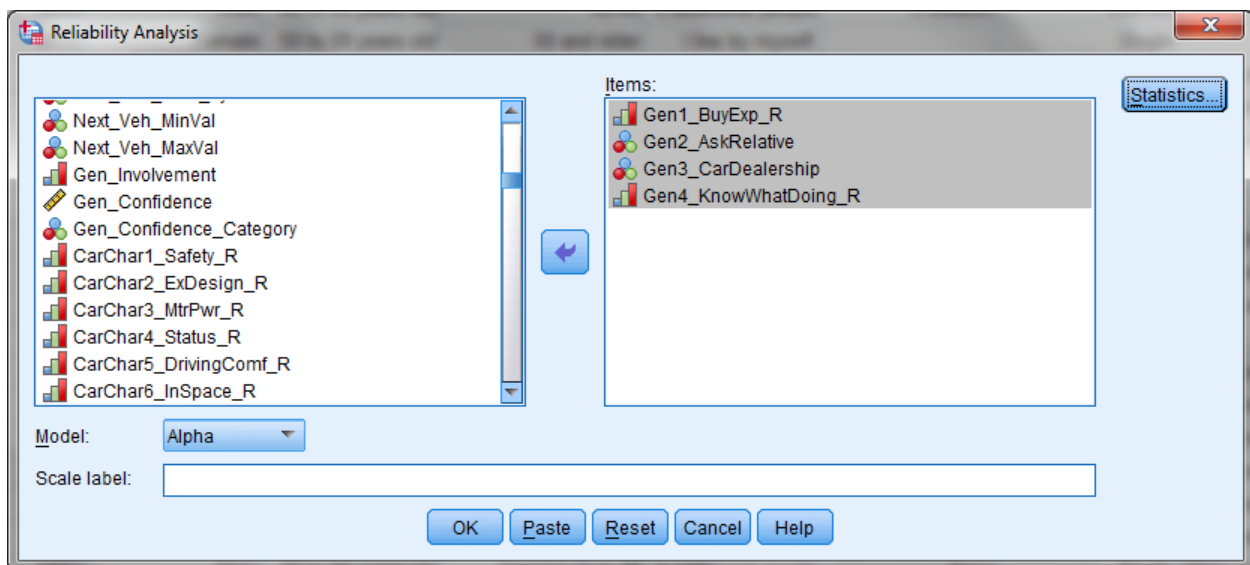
Reliability Analysis

Next_Veh_MinVal
Next_Veh_MaxVal
Gen_Involvement
Gen_Confidence
Gen_Confidence_Category
CarChar1_Safety_R
CarChar2_ExDesign_R
CarChar3_MtrPwr_R
CarChar4_Status_R
CarChar5_DrivingComf_R
CarChar6_InSpace_R

Items:
Gen1_BuyExp_R
Gen2_AskRelative
Gen3_CarDealership
Gen4_KnowWhatDoing_R

Statistics...

Model: Alpha

Scale label:

OK Paste Reset Cancel Help